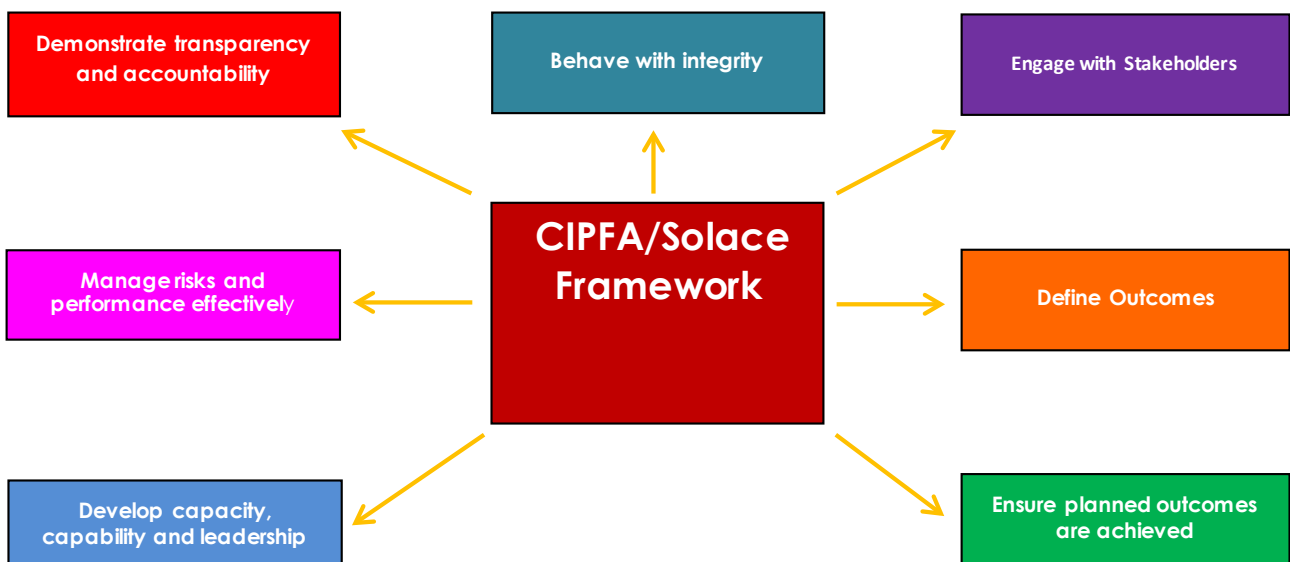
Demonstrate transparency and accountability

Behave with integrity

Engage with Stakeholders

CIPFA/Solace Framework

Manage risks and performance effectively

Define Outcomes

Develop capacity, capability and leadership

Ensure planned outcomes are achieved